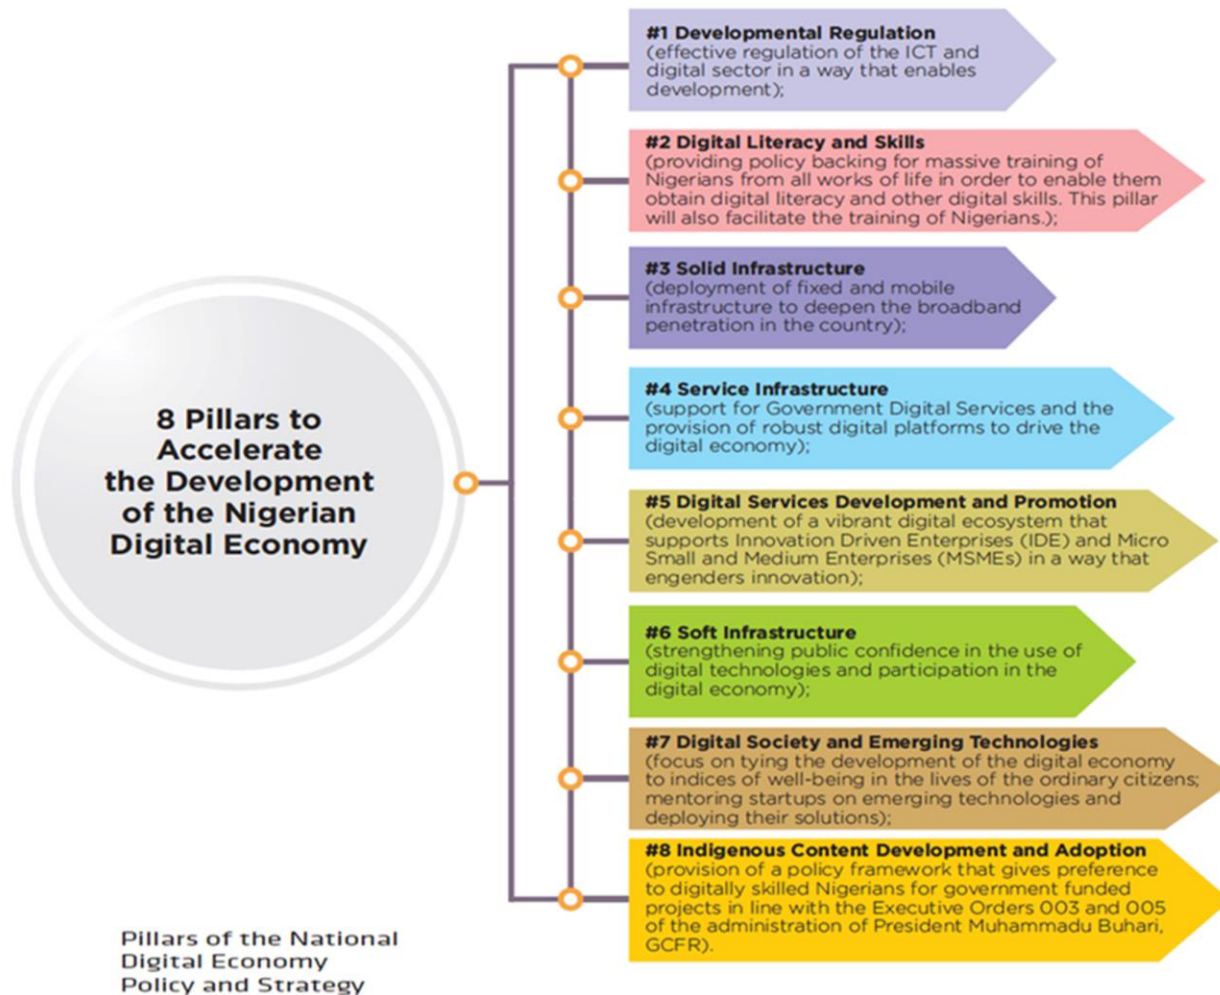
8 Pillars to Accelerate the Development of the Nigerian Digital Economy

#1 Developmental Regulation
(effective regulation of the ICT and digital sector in a way that enables development);

#2 Digital Literacy and Skills
(providing policy backing for massive training of Nigerians from all works of life in order to enable them obtain digital literacy and other digital skills. This pillar will also facilitate the training of Nigerians.);

#3 Solid Infrastructure
(deployment of fixed and mobile infrastructure to deepen the broadband penetration in the country);

#4 Service Infrastructure
(support for Government Digital Services and the provision of robust digital platforms to drive the digital economy);

#5 Digital Services Development and Promotion
(development of a vibrant digital ecosystem that supports Innovation Driven Enterprises (IDE) and Micro Small and Medium Enterprises (MSMEs) in a way that engenders innovation);

#6 Soft Infrastructure
(strengthening public confidence in the use of digital technologies and participation in the digital economy);

#7 Digital Society and Emerging Technologies
(focus on tying the development of the digital economy to indices of well-being in the lives of the ordinary citizens; mentoring startups on emerging technologies and deploying their solutions);

#8 Indigenous Content Development and Adoption
(provision of a policy framework that gives preference to digitally skilled Nigerians for government funded projects in line with the Executive Orders 003 and 005 of the administration of President Muhammadu Buhari, GCFR).

Pillars of the National Digital Economy Policy and Strategy